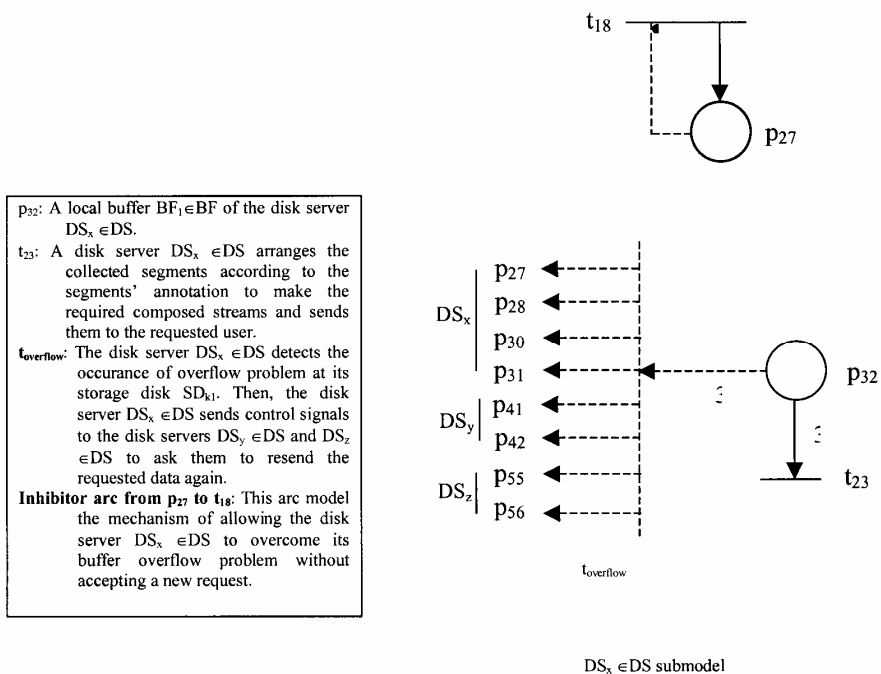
$t_{18}$

$p_{27}$

$p_{32}$: A local buffer $BF_1 \in BF$ of the disk server $DS_x \in DS$.

$t_{23}$: A disk server $DS_x \in DS$ arranges the collected segments according to the segments' annotation to make the required composed streams and sends them to the requested user.

$t_{overflow}$: The disk server $DS_x \in DS$ detects the occurance of overflow problem at its storage disk $SD_{k1}$. Then, the disk server $DS_x \in DS$ sends control signals to the disk servers $DS_y \in DS$ and $DS_z \in DS$ to ask them to resend the requested data again.

**Inhibitor arc from $p_{27}$ to $t_{18}$**: This arc model the mechanism of allowing the disk server $DS_x \in DS$ to overcome its buffer overflow problem without accepting a new request.

$DS_x$ $p_{27}$ $p_{28}$ $p_{30}$ $p_{31}$

$DS_y$ $p_{41}$ $p_{42}$

$DS_z$ $p_{55}$ $p_{56}$

3

$p_{32}$

3

$t_{23}$

$t_{overflow}$

$DS_x \in DS$ submodel